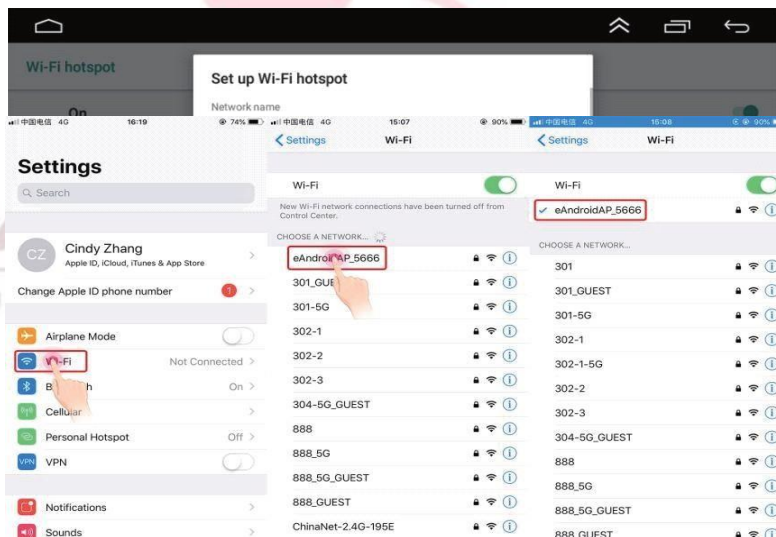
Wi-Fi hotspot

Set up Wi-Fi hotspot

Network name

On

中国电信 4G 16:19 74%

Settings

Search

CZ Cindy Zhang
Apple ID, iCloud, iTunes & App Store

Change Apple ID phone number 1

Airplane Mode

Wi-Fi Not Connected

B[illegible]h On

Cellular

Personal Hotspot Off

VPN VPN

Notifications

Sounds

中国电信 4G 15:07 90%

< Settings Wi-Fi

Wi-Fi

New Wi-Fi network connections have been turned off from Control Center.

CHOOSE A NETWORK...

eAndroi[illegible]AP_5666

301_GUE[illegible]

301-5G

302-1

302-2

302-3

304-5G_GUEST

888

888_5G

888_5G_GUEST

888_GUEST

ChinaNet-2.4G-195E

中国电信 4G 15:08 90%

< Settings Wi-Fi

Wi-Fi

✓ eAndroidAP_5666

CHOOSE A NETWORK...

301

301_GUEST

301-5G

302-1

302-1-5G

302-2

302-3

304-5G_GUEST

888

888_5G

888_5G_GUEST

888_GUEST